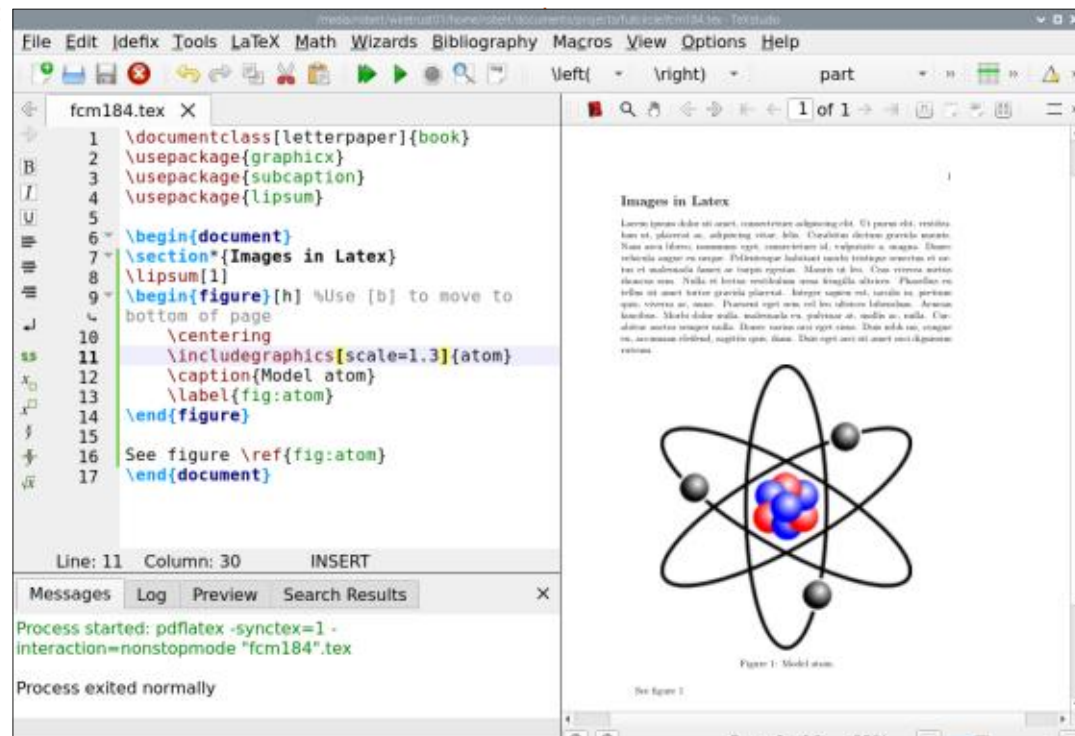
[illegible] - TeXstudio

File Edit Idefix Tools LaTeX Math Wizards Bibliography Macros View Options Help

\left( \right) part

fcm184.tex ×

1 \documentclass[letterpaper]{book}
2 \usepackage{graphicx}
3 \usepackage{subcaption}
4 \usepackage{lipsum}
5
6 \begin{document}
7 \section*{Images in Latex}
8 \lipsum[1]
9 \begin{figure}[h] %Use [b] to move to bottom of page
10 \centering
11 \includegraphics[scale=1.3]{atom}
12 \caption{Model atom}
13 \label{fig:atom}
14 \end{figure}
15
16 See figure \ref{fig:atom}
17 \end{document}

Line: 11 Column: 30 INSERT

Messages Log Preview Search Results ×

Process started: pdflatex -synctex=1 -interaction=nonstopmode "fcm184".tex

Process exited normally

1 of 1

1

Images in Latex

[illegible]

Figure 1: Model atom

See figure 1